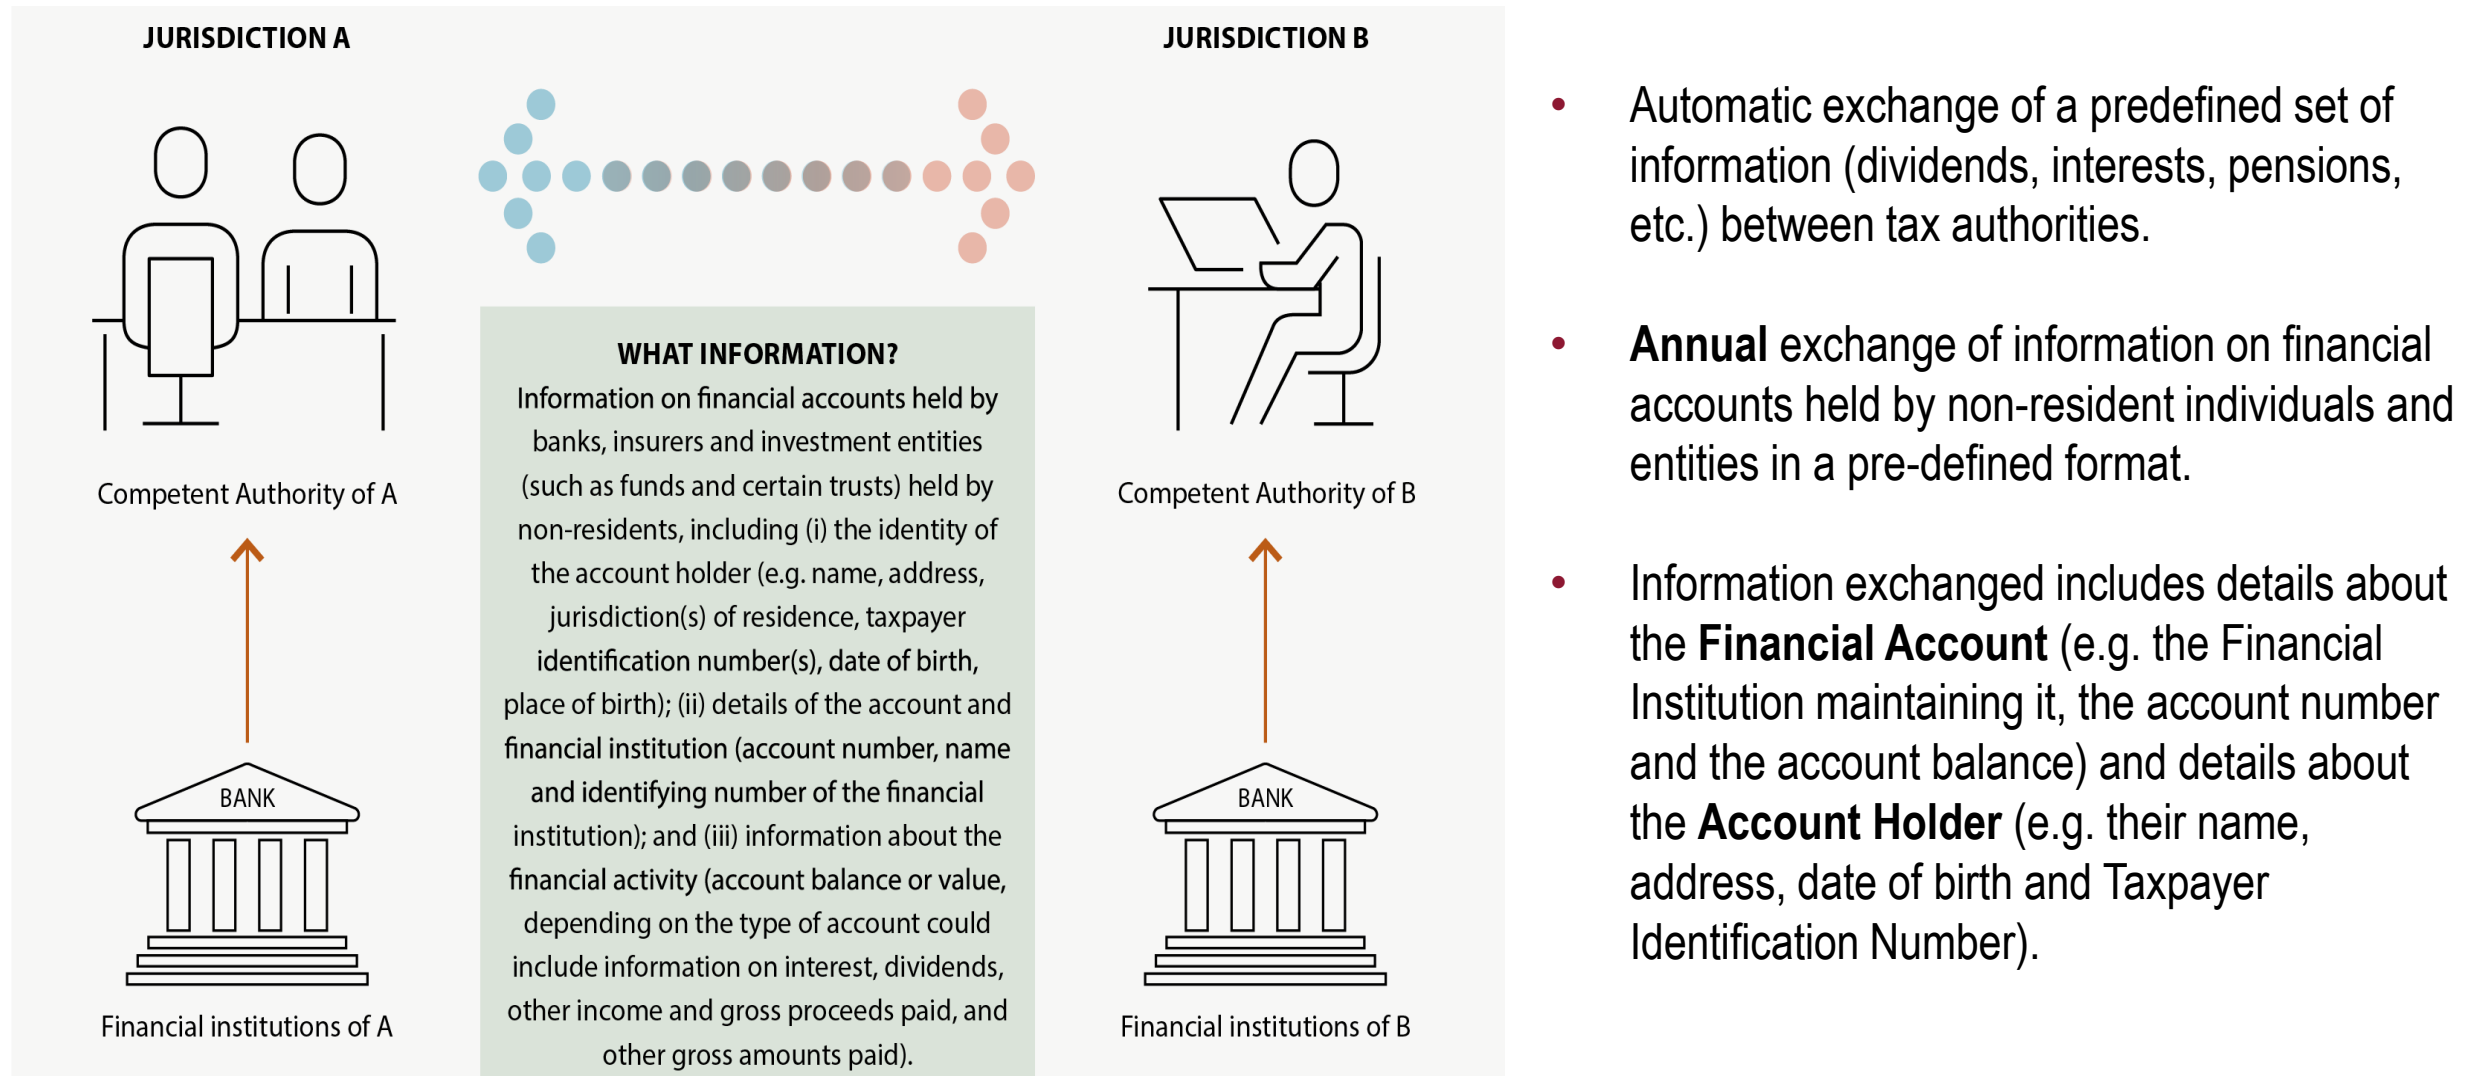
JURISDICTION A

JURISDICTION B

Competent Authority of A

BANK

Financial institutions of A

WHAT INFORMATION?

Information on financial accounts held by banks, insurers and investment entities (such as funds and certain trusts) held by non-residents, including (i) the identity of the account holder (e.g. name, address, jurisdiction(s) of residence, taxpayer identification number(s), date of birth, place of birth); (ii) details of the account and financial institution (account number, name and identifying number of the financial institution); and (iii) information about the financial activity (account balance or value, depending on the type of account could include information on interest, dividends, other income and gross proceeds paid, and other gross amounts paid).

Competent Authority of B

BANK

Financial institutions of B

• Automatic exchange of a predefined set of information (dividends, interests, pensions, etc.) between tax authorities.

• **Annual** exchange of information on financial accounts held by non-resident individuals and entities in a pre-defined format.

• Information exchanged includes details about the **Financial Account** (e.g. the Financial Institution maintaining it, the account number and the account balance) and details about the **Account Holder** (e.g. their name, address, date of birth and Taxpayer Identification Number).